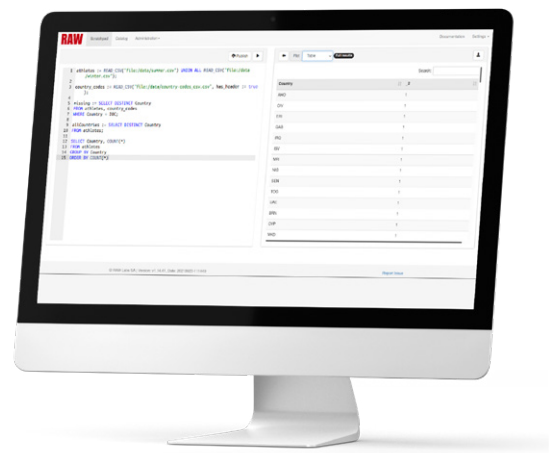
RAW Scratchpad Catalog Administration

Documentation Settings

Publish

1 athletes := READ_CSV("file:/data/summer.csv") UNION ALL READ_CSV("file:/data/winter.csv");
2
3 country_codes := READ_CSV("file:/data/country-codes.csv", has_header := true);
4
5 missing := SELECT DISTINCT Country
6 FROM athletes, country_codes
7 WHERE Country = DOC;
8
9 allCountries := SELECT DISTINCT Country
10 FROM athletes;
11
12 SELECT Country, COUNT(*)
13 FROM athletes
14 GROUP BY Country
15 ORDER BY COUNT(*)

Table

Search:

| Country | # |
|---|---|
| AHO | 1 |
| ZIM | 1 |
| CIV | 1 |
| GAB | 1 |
| IRQ | 1 |
| SEN | 1 |
| MKD | 1 |
| NIG | 1 |
| GEM | 1 |
| ROU | 1 |
| UAE | 1 |
| BRN | 1 |
| COP | 1 |
| MAD | 1 |

Report issue